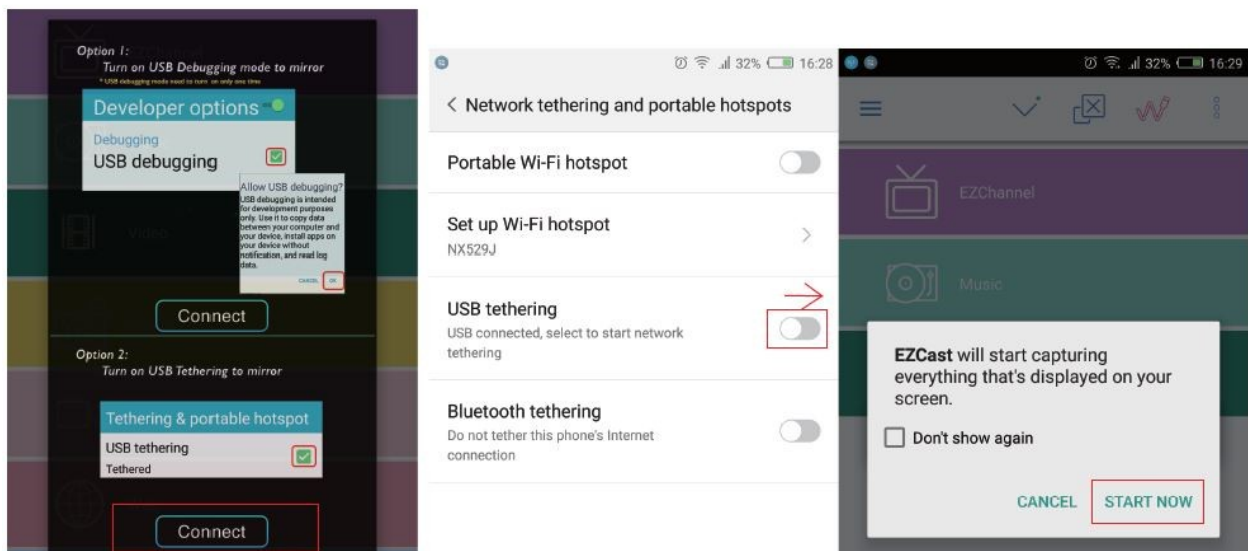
Option 1:
Turn on USB Debugging mode to mirror
* USB debugging mode need to turn on only one time

Developer options

Debugging
USB debugging

Allow USB debugging?
USB debugging is intended for development purposes only. Use it to copy data between your computer and your device, install apps on your device without notification, and read log data.

CANCEL OK

Video

Connect

Option 2:
Turn on USB Tethering to mirror

Tethering & portable hotspot
USB tethering
Tethered

Connect

32% 16:28

< Network tethering and portable hotspots

Portable Wi-Fi hotspot

Set up Wi-Fi hotspot
NX529J

USB tethering
USB connected, select to start network tethering

Bluetooth tethering
Do not tether this phone's Internet connection

32% 16:29

EZChannel

Music

EZCast will start capturing everything that's displayed on your screen.

Don't show again

CANCEL START NOW